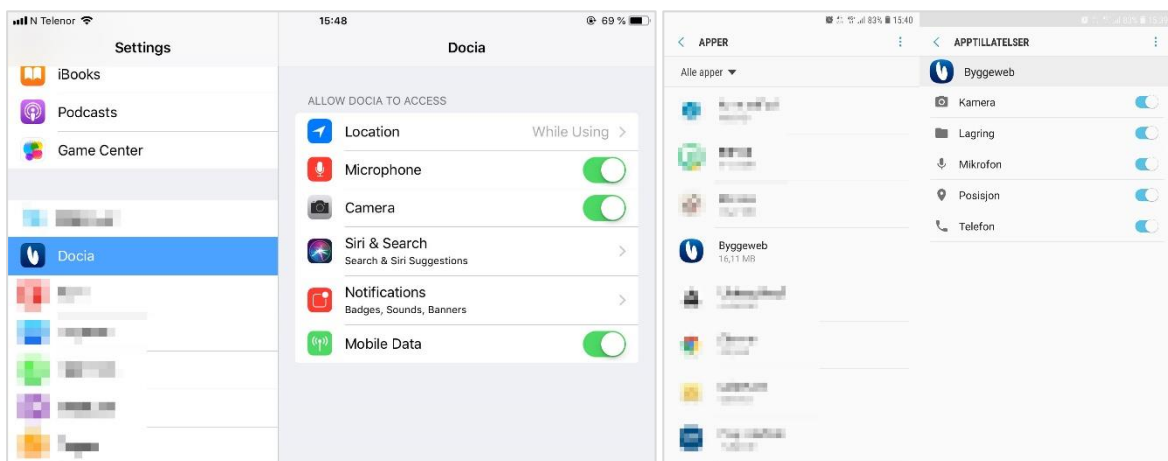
N Telenor
15:48
69 %

Settings
iBooks
Podcasts
Game Center
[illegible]
Docia

Docia
ALLOW DOCIA TO ACCESS
Location While Using
Microphone
Camera
Siri & Search
Search & Siri Suggestions
Notifications
Badges, Sounds, Banners
Mobile Data

83% 15:40
APPER
Alle apper
Byggeweb
16,11 MB

APPTILLATELSER
Byggeweb
Kamera
Lagring
Mikrofon
Posisjon
Telefon